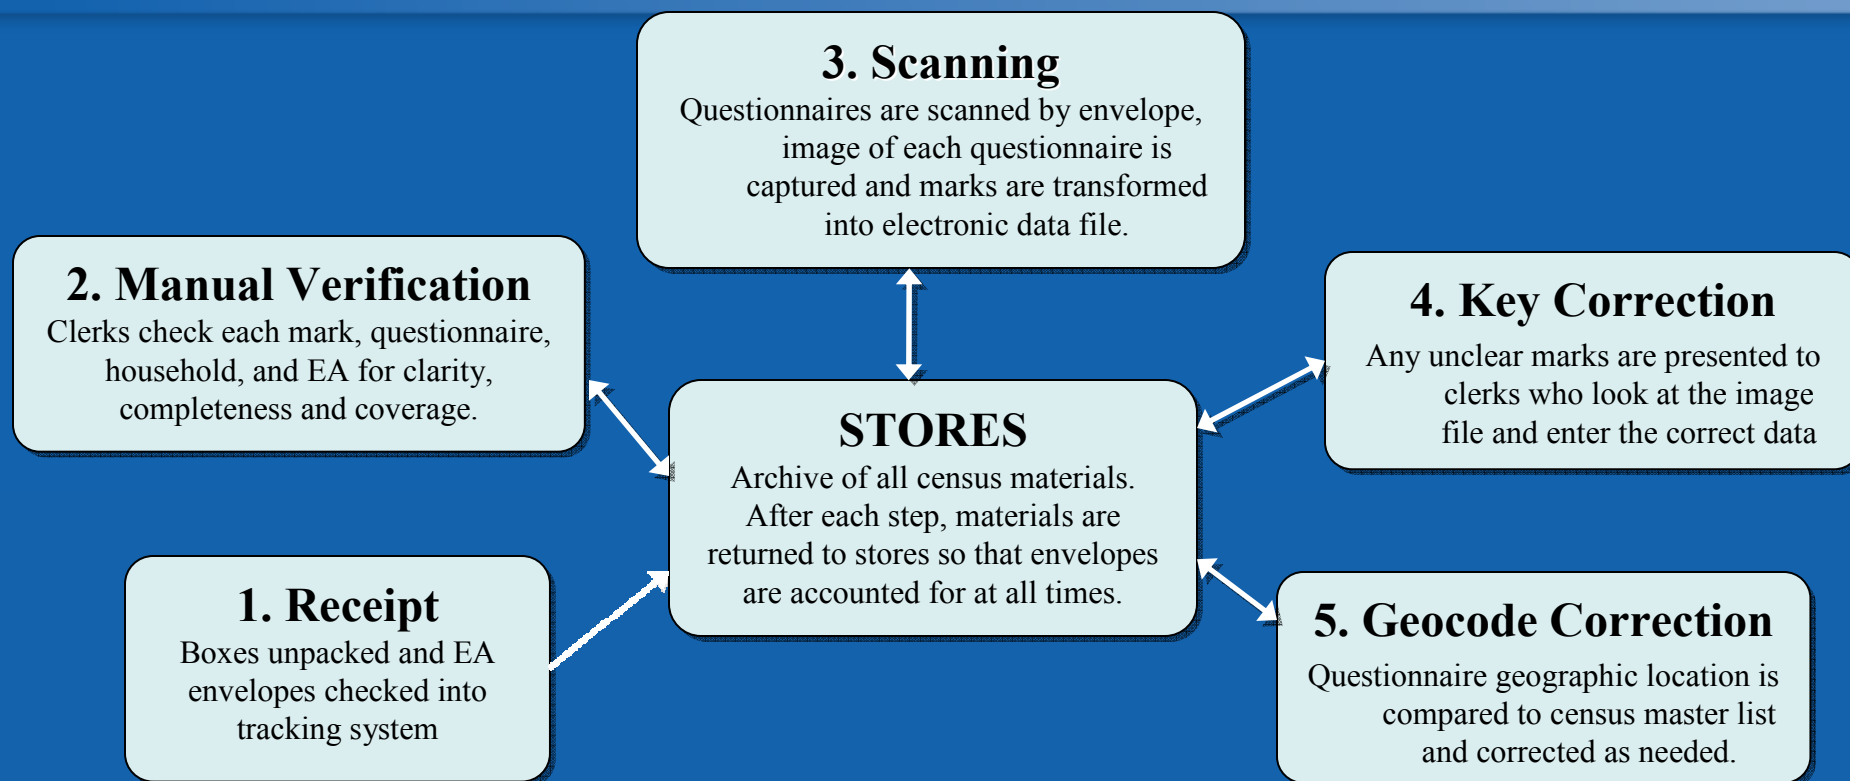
3. Scanning
Questionnaires are scanned by envelope, image of each questionnaire is captured and marks are transformed into electronic data file.

2. Manual Verification
Clerks check each mark, questionnaire, household, and EA for clarity, completeness and coverage.

4. Key Correction
Any unclear marks are presented to clerks who look at the image file and enter the correct data

STORES
Archive of all census materials. After each step, materials are returned to stores so that envelopes are accounted for at all times.

1. Receipt
Boxes unpacked and EA envelopes checked into tracking system

5. Geocode Correction
Questionnaire geographic location is compared to census master list and corrected as needed.